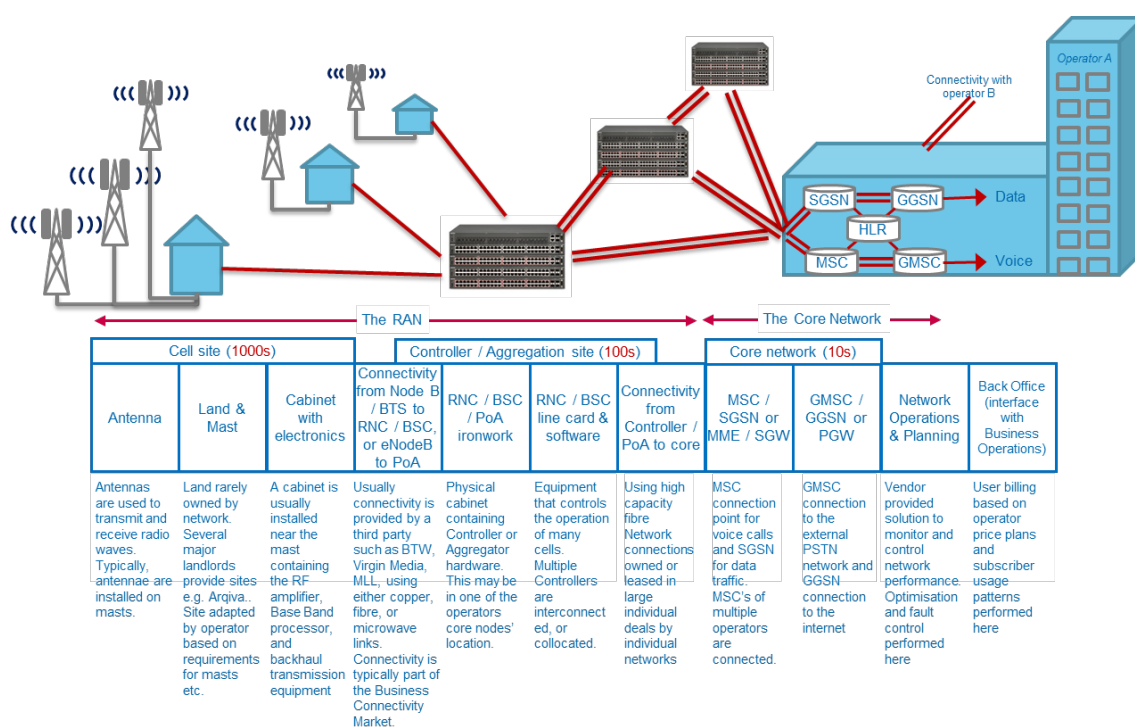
Operator A

Connectivity with operator B

SGSN GGSN Data

HLR

MSC GMSC Voice

The RAN

The Core Network

Cell site (1000s)

Controller / Aggregation site (100s)

Core network (10s)

| Antenna | Land & Mast | Cabinet with electronics | Connectivity from Node B / BTS to RNC / BSC, or eNodeB to PoA | RNC / BSC / PoA ironwork | RNC / BSC line card & software | Connectivity from Controller / PoA to core | MSC / SGSN or MME / SGW | GMSC / GGSN or PGW | Network Operations & Planning | Back Office (interface with Business Operations) |
|---|---|---|---|---|---|---|---|---|---|---|
| Antennas are used to transmit and receive radio waves. Typically, antennae are installed on masts. | Land rarely owned by network. Several major landlords provide sites e.g. Arqiva.. Site adapted by operator based on requirements for masts etc. | A cabinet is usually installed near the mast containing the RF amplifier, Base Band processor, and backhaul transmission equipment | Usually connectivity is provided by a third party such as BTW, Virgin Media, MLL, using either copper, fibre, or microwave links. Connectivity is typically part of the Business Connectivity Market. | Physical cabinet containing Controller or Aggregator hardware. This may be in one of the operators core nodes' location. | Equipment that controls the operation of many cells. Multiple Controllers are interconnected, or collocated. | Using high capacity fibre Network connections owned or leased in large individual deals by individual networks | MSC connection point for voice calls and SGSN for data traffic. MSC's of multiple operators are connected. | GMSC connection to the external PSTN network and GGSN connection to the internet | Vendor provided solution to monitor and control network performance. Optimisation and fault control performed here | User billing based on operator price plans and subscriber usage patterns performed here |